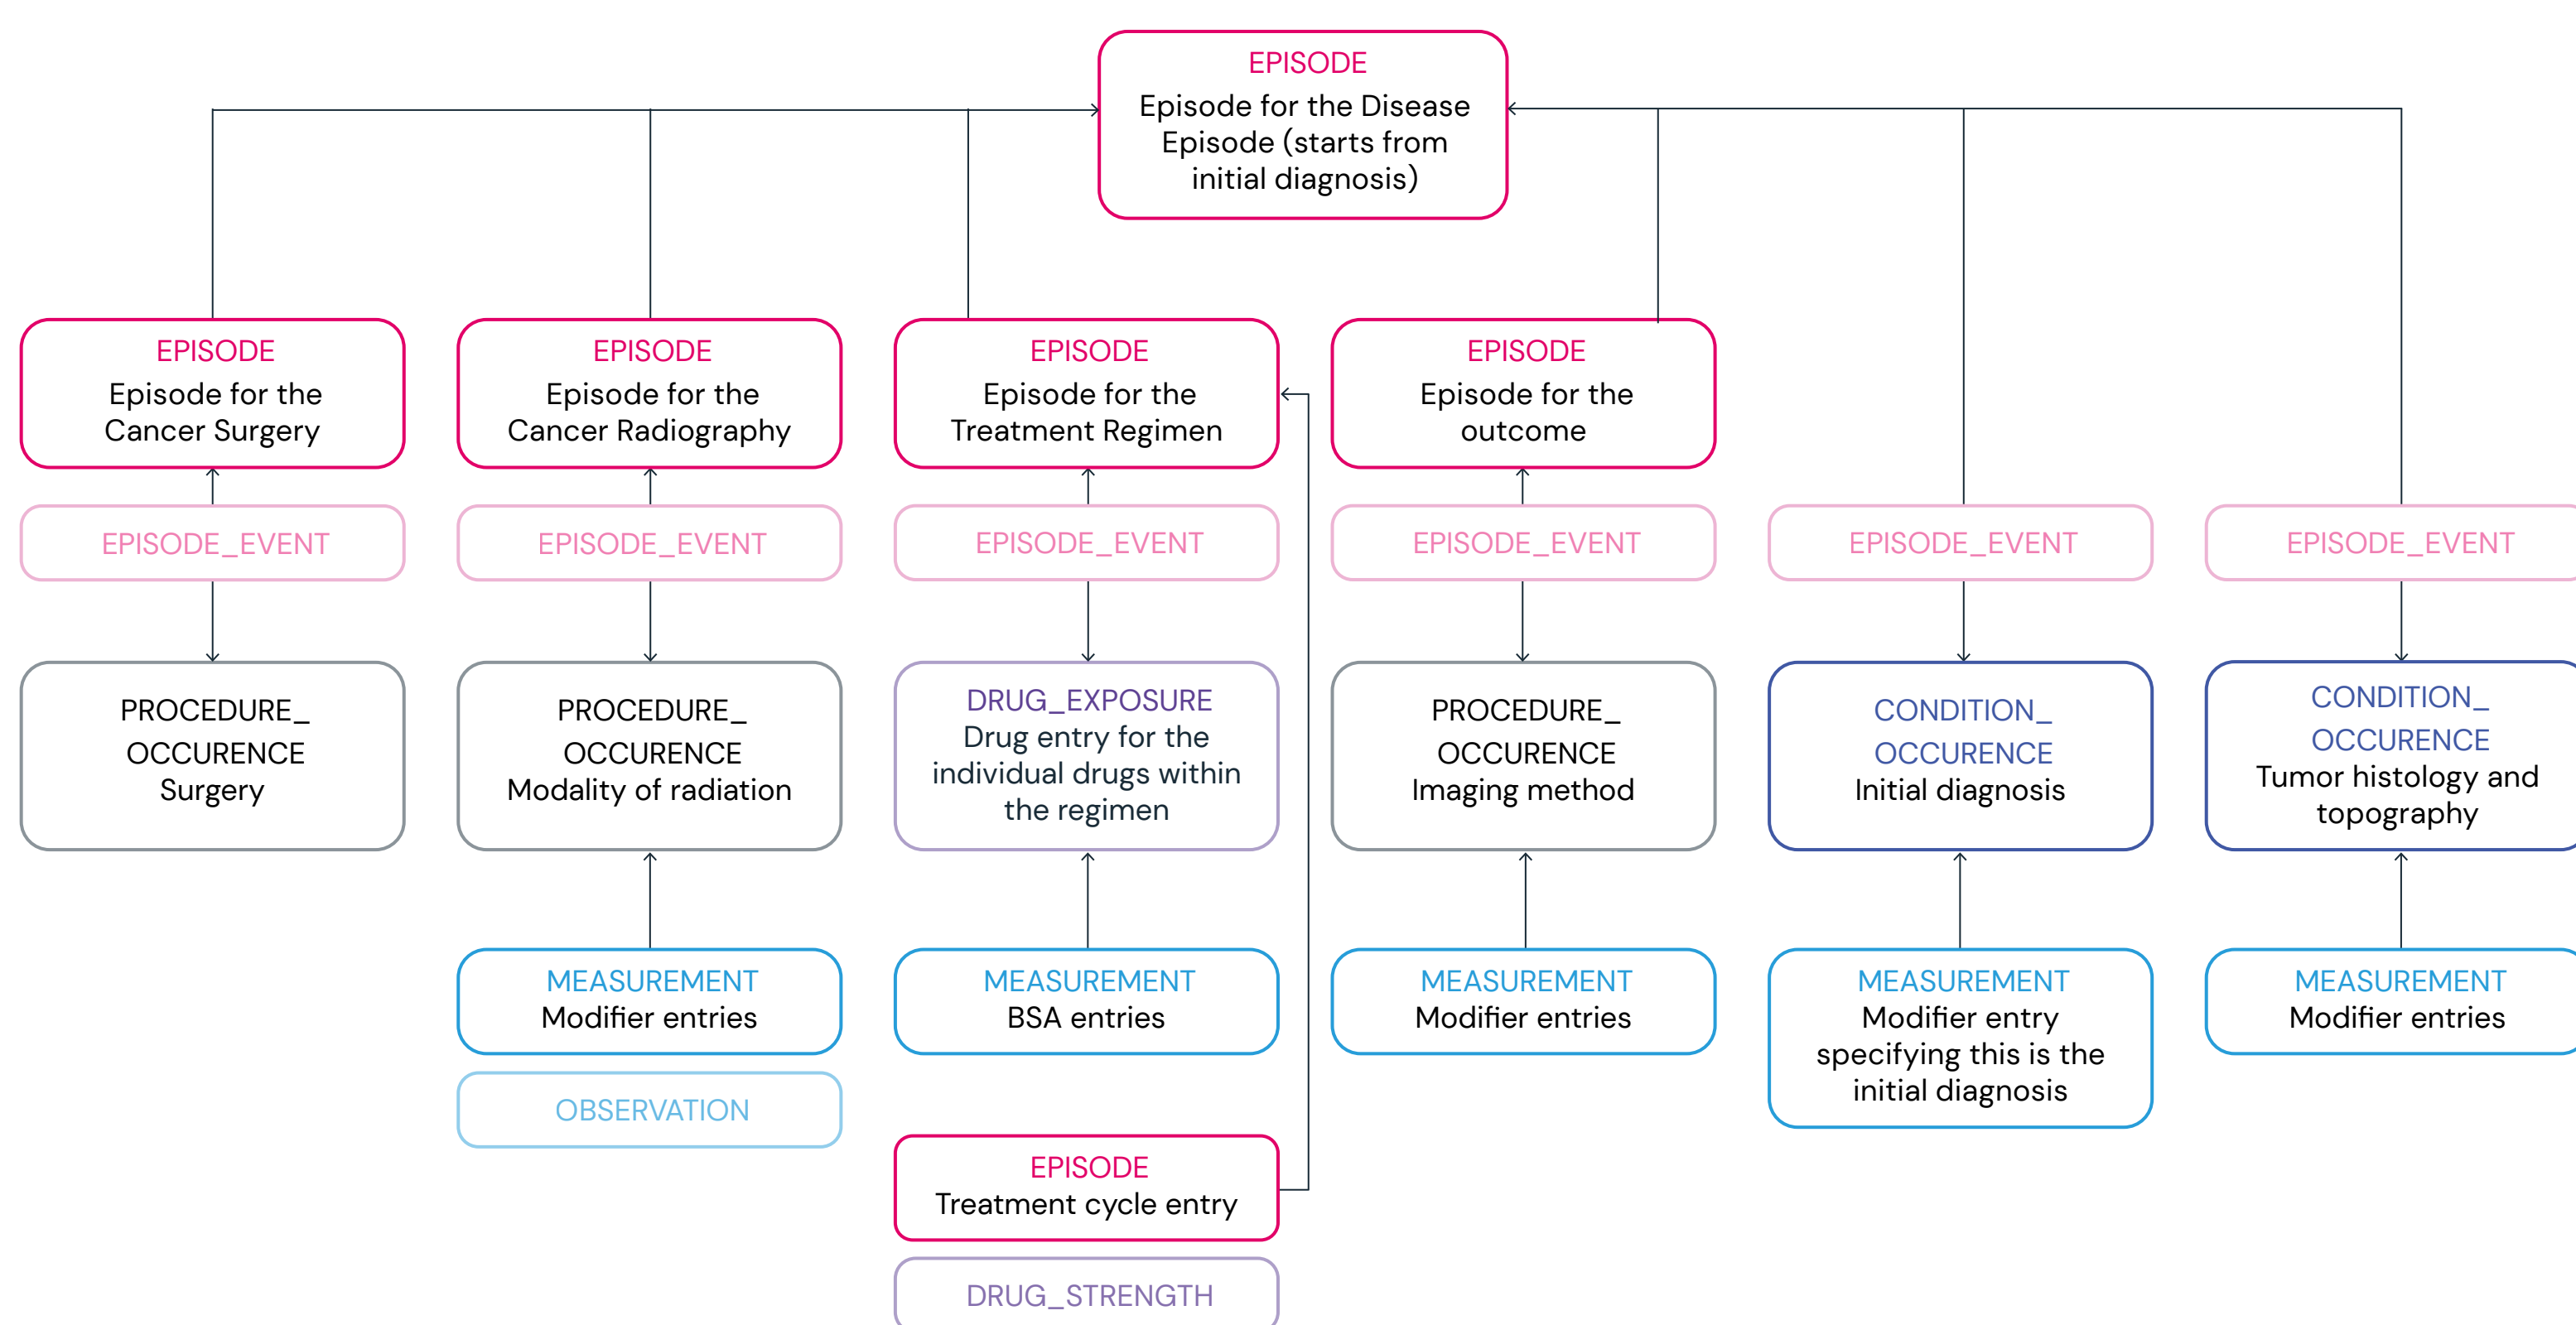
EPISODE
Episode for the Disease Episode (starts from initial diagnosis)

EPISODE
Episode for the Cancer Surgery

EPISODE
Episode for the Cancer Radiography

EPISODE
Episode for the Treatment Regimen

EPISODE
Episode for the outcome

EPISODE_EVENT

EPISODE_EVENT

EPISODE_EVENT

EPISODE_EVENT

EPISODE_EVENT

EPISODE_EVENT

PROCEDURE_ OCCURENCE
Surgery

PROCEDURE_ OCCURENCE
Modality of radiation

DRUG_EXPOSURE
Drug entry for the individual drugs within the regimen

PROCEDURE_ OCCURENCE
Imaging method

CONDITION_ OCCURENCE
Initial diagnosis

CONDITION_ OCCURENCE
Tumor histology and topography

MEASUREMENT
Modifier entries

MEASUREMENT
BSA entries

MEASUREMENT
Modifier entries

MEASUREMENT
Modifier entry specifying this is the initial diagnosis

MEASUREMENT
Modifier entries

OBSERVATION

EPISODE
Treatment cycle entry

DRUG_STRENGTH